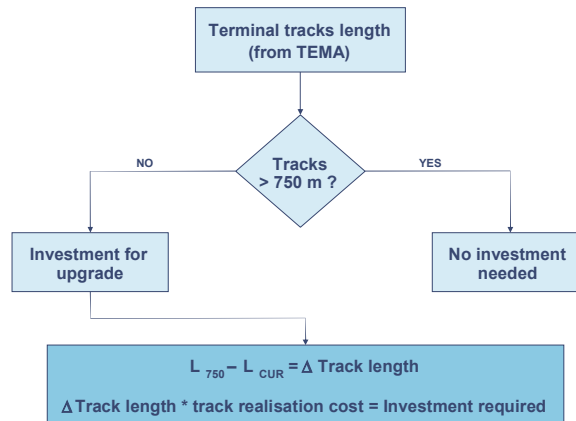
Terminal tracks length (from TEMA)

NO

Tracks > 750 m ?

YES

Investment for upgrade

No investment needed

$L_{750} – L_{CUR} = \Delta$ Track length

$\Delta$Track length * track realisation cost = Investment required